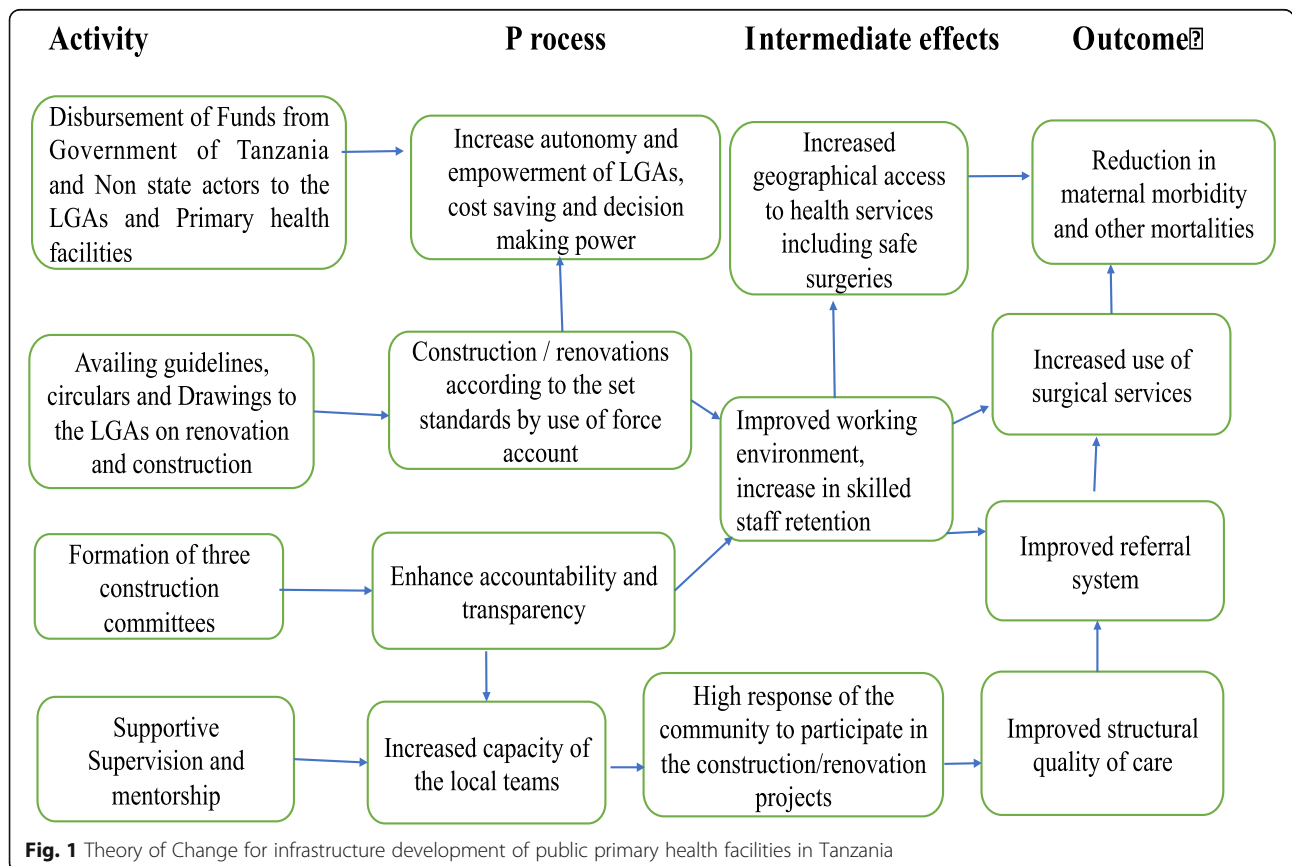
Activity

P rocess

I ntermediate effects

Outcome

Disbursement of Funds from Government of Tanzania and Non state actors to the LGAs and Primary health facilities

Increase autonomy and empowerment of LGAs, cost saving and decision making power

Increased geographical access to health services including safe surgeries

Reduction in maternal morbidity and other mortalities

Availing guidelines, circulars and Drawings to the LGAs on renovation and construction

Construction / renovations according to the set standards by use of force account

Improved working environment, increase in skilled staff retention

Increased use of surgical services

Formation of three construction committees

Enhance accountability and transparency

Improved referral system

Supportive Supervision and mentorship

Increased capacity of the local teams

High response of the community to participate in the construction/renovation projects

Improved structural quality of care

Fig. 1 Theory of Change for infrastructure development of public primary health facilities in Tanzania